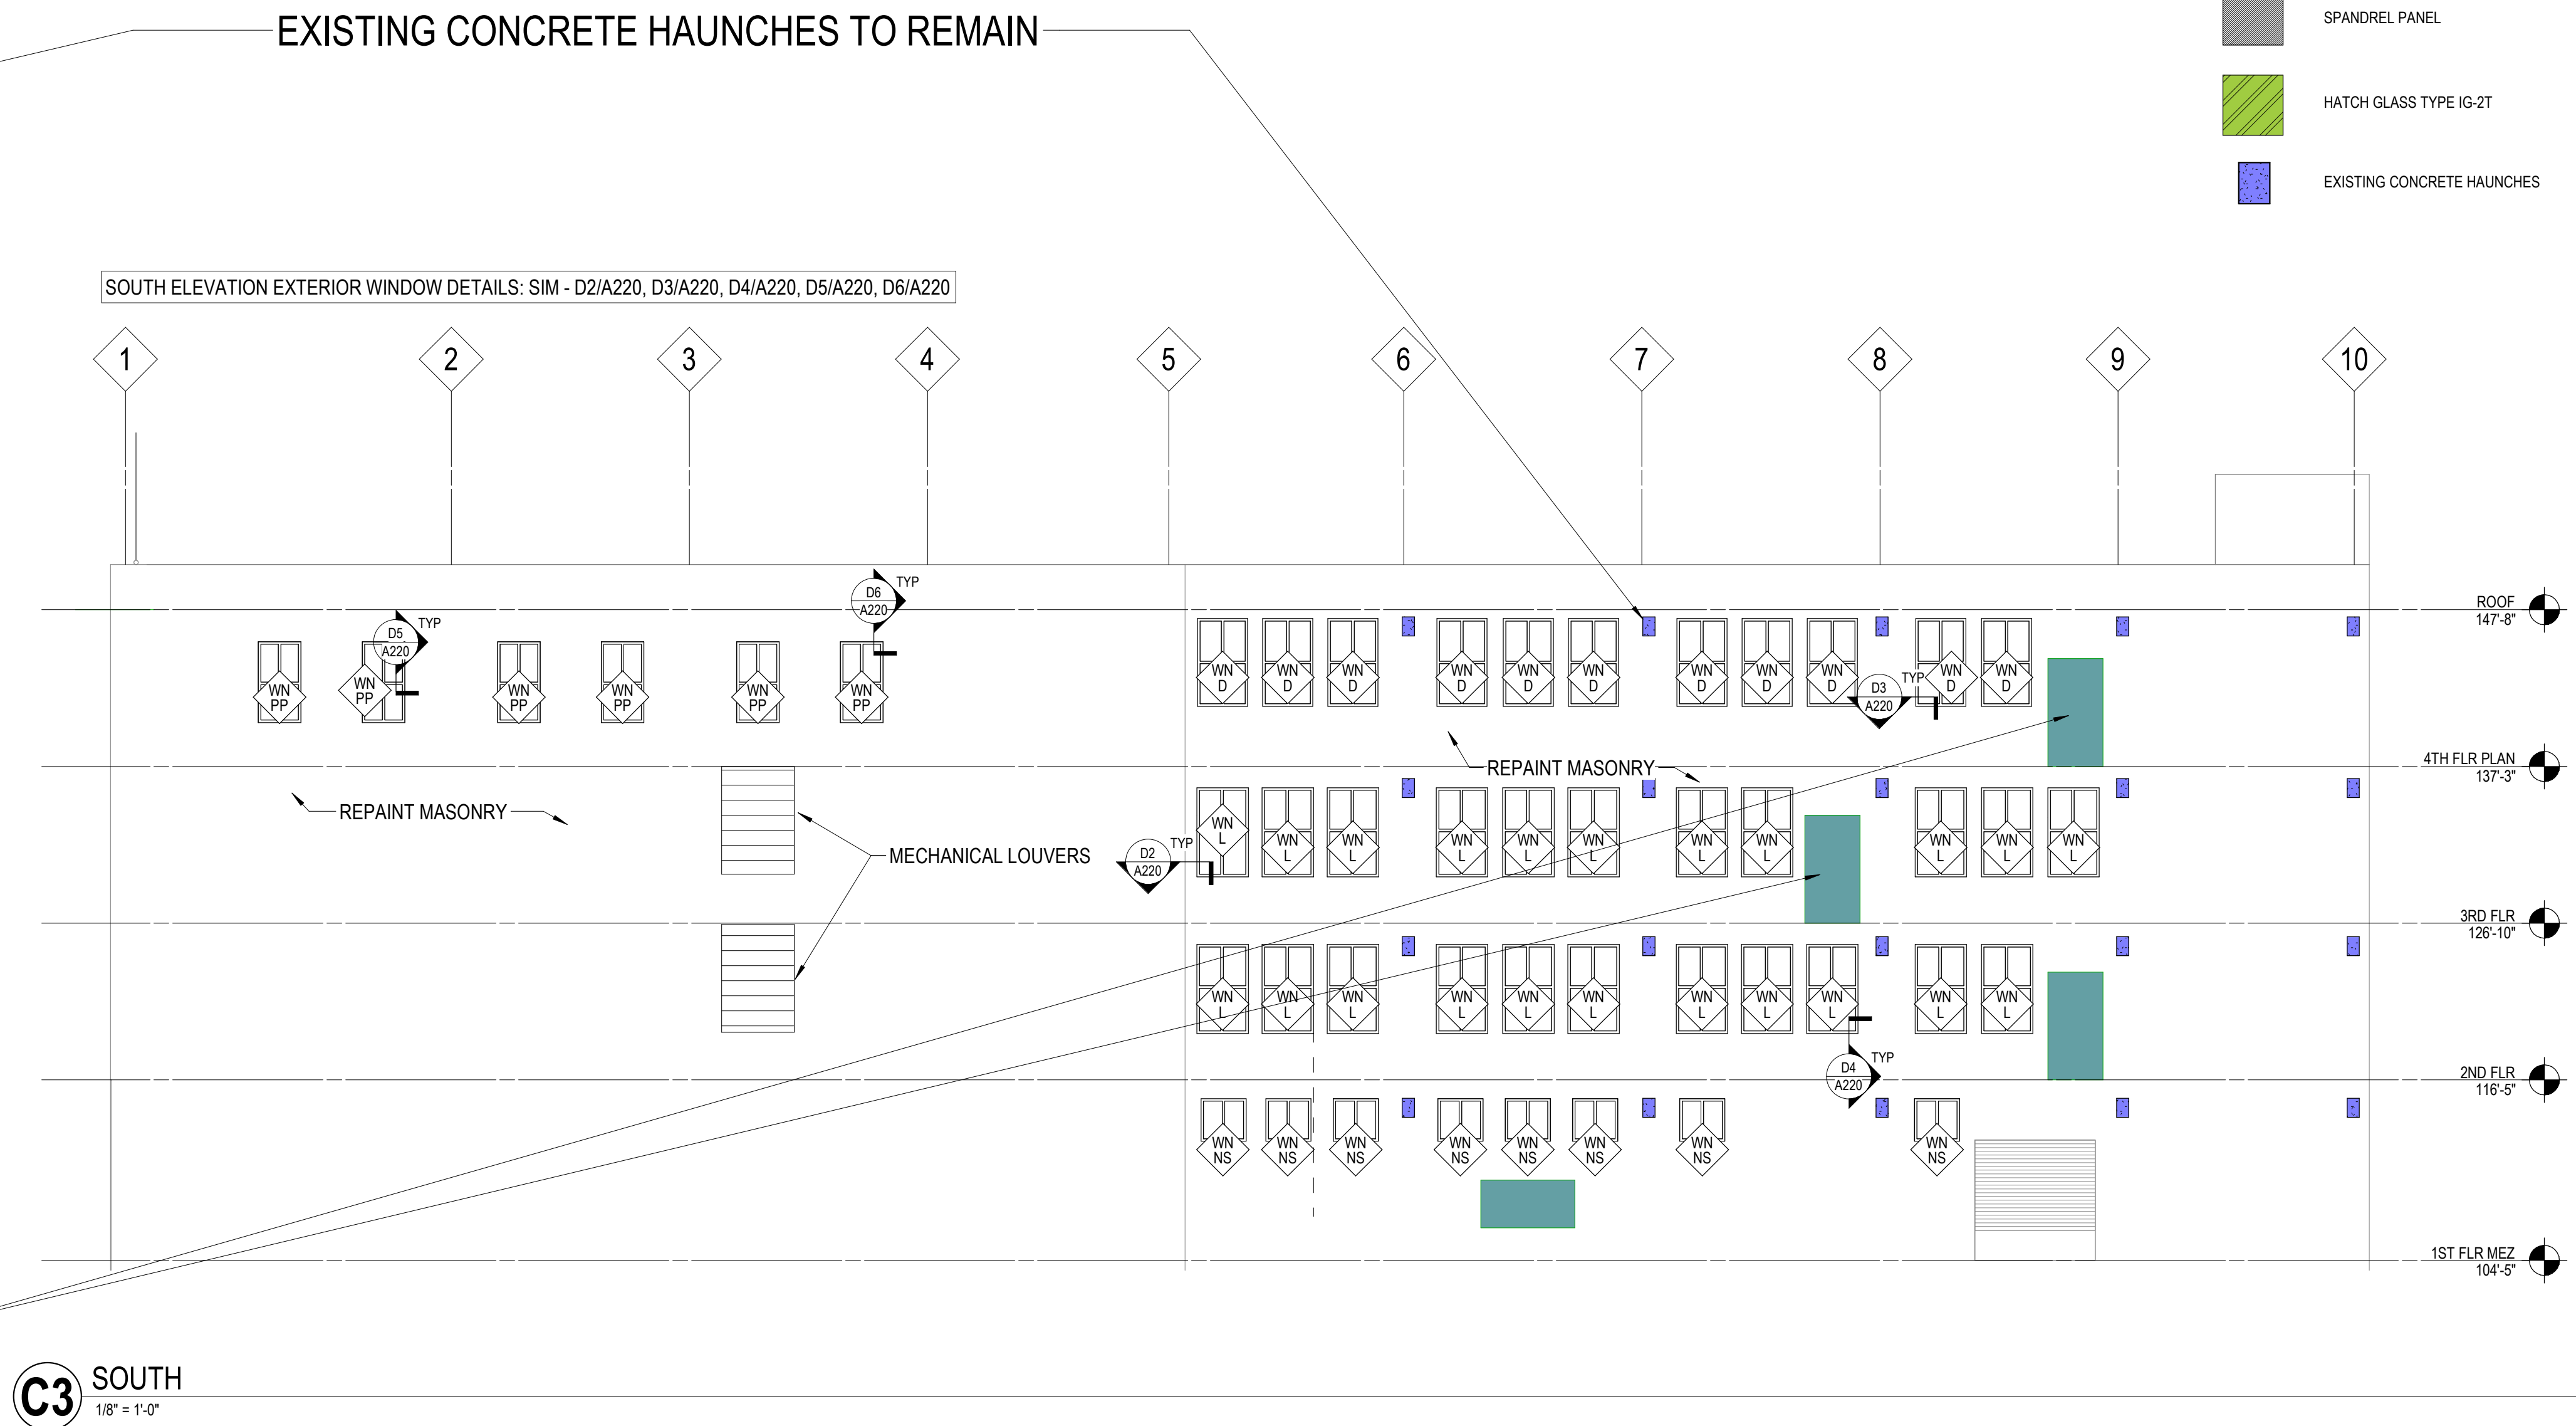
EXISTING CONCRETE HAUNCHES TO REMAIN

SPANDREL PANEL

HATCH GLASS TYPE IG-2T

EXISTING CONCRETE HAUNCHES

SOUTH ELEVATION EXTERIOR WINDOW DETAILS: SIM - D2/A220, D3/A220, D4/A220, D5/A220, D6/A220

1 2 3 4 5 6 7 8 9 10

D6 A220 TYP

D5 A220 TYP

WN PP WN PP WN PP WN PP WN PP WN PP

WN D WN D WN D WN D WN D WN D WN D WN D WN D WN D WN D

D3 A220 TYP

ROOF 147'-8"

4TH FLR PLAN 137'-3"

REPAINT MASONRY

REPAINT MASONRY

MECHANICAL LOUVERS

D2 A220 TYP

WN L WN L WN L WN L WN L WN L WN L WN L WN L WN L WN L

3RD FLR 126'-10"

WN L WN L WN L WN L WN L WN L WN L WN L WN L WN L WN L

D4 A220 TYP

2ND FLR 116'-5"

WN NS WN NS WN NS WN NS WN NS WN NS WN NS WN NS

1ST FLR MEZ 104'-5"

C3 SOUTH
1/8" = 1'-0"